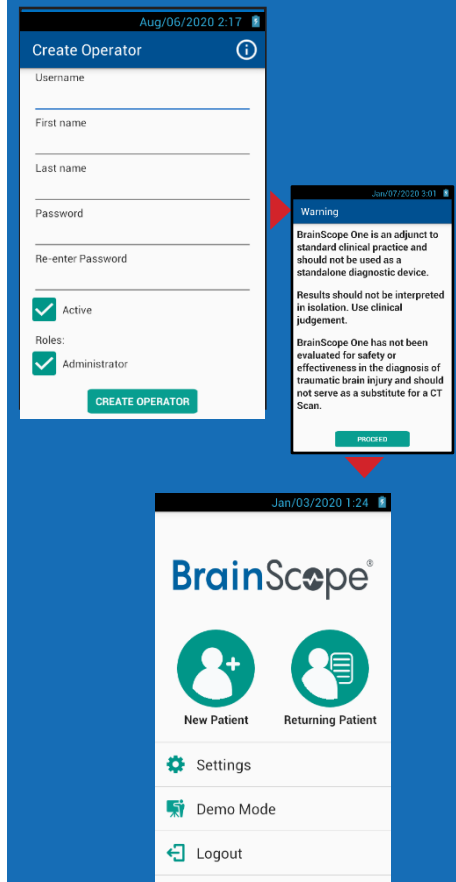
Aug/06/2020 2:17

Create Operator

Username

First name

Last name

Password

Re-enter Password

Active

Roles:

Administrator

CREATE OPERATOR

Jan/07/2020 3:01

Warning

BrainScope One is an adjunct to standard clinical practice and should not be used as a standalone diagnostic device.

Results should not be interpreted in isolation. Use clinical judgement.

BrainScope One has not been evaluated for safety or effectiveness in the diagnosis of traumatic brain injury and should not serve as a substitute for a CT Scan.

PROCEED

Jan/03/2020 1:24

BrainScope®

New Patient

Returning Patient

Settings

Demo Mode

Logout